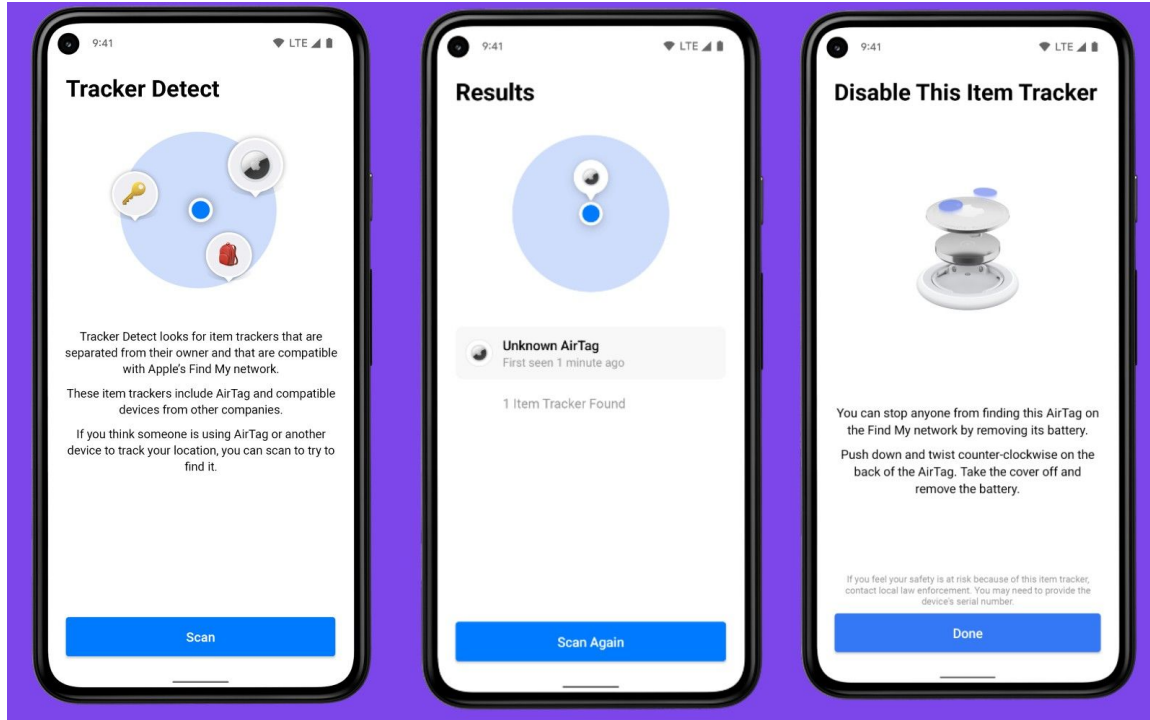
9:41 LTE

Tracker Detect

Tracker Detect looks for item trackers that are separated from their owner and that are compatible with Apple's Find My network.

These item trackers include AirTag and compatible devices from other companies.

If you think someone is using AirTag or another device to track your location, you can scan to try to find it.

Scan

9:41 LTE

Results

Unknown AirTag
First seen 1 minute ago

1 Item Tracker Found

Scan Again

9:41 LTE

Disable This Item Tracker

You can stop anyone from finding this AirTag on the Find My network by removing its battery.

Push down and twist counter-clockwise on the back of the AirTag. Take the cover off and remove the battery.

If you feel your safety is at risk because of this item tracker, contact local law enforcement. You may need to provide the device's serial number.

Done